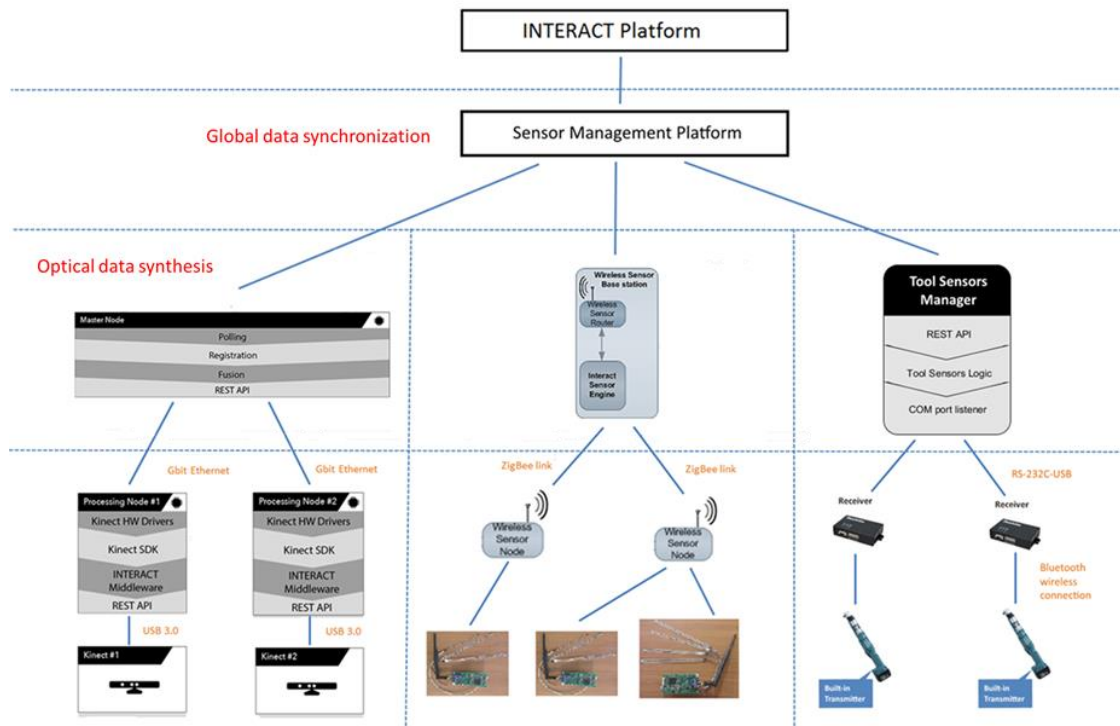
INTERACT Platform

Global data synchronization

Sensor Management Platform

Optical data synthesis

Master Node

Polling

Registration

Fusion

REST API

Wireless Sensor Base station

Wireless Sensor Router

Interact Sensor Engine

Tool Sensors Manager

REST API

Tool Sensors Logic

COM port listener

Gbit Ethernet

Gbit Ethernet

Processing Node #1

Kinect HW Drivers

Kinect SDK

INTERACT Middleware

REST API

USB 3.0

Kinect #1

Processing Node #2

Kinect HW Drivers

Kinect SDK

INTERACT Middleware

REST API

USB 3.0

Kinect #2

ZigBee link

ZigBee link

Wireless Sensor Node

Wireless Sensor Node

Receiver

RS-232C-USB

Receiver

Bluetooth wireless connection

Built-in Transmitter

Built-in Transmitter